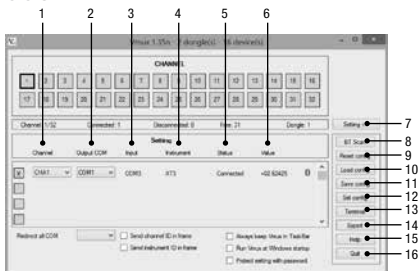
1 2 3 4 5 6

Vmux 1.35a - 7 dongle(s) - 16 device(s)

CHANNEL

1 2 3 4 5 6 7 8 9 10 11 12 13 14 15 16
17 18 19 20 21 22 23 24 25 26 27 28 29 30 31 32

Channel: 1/32 | Connected: 1 | Disconnected: 0 | Free: 31 | Dongle: 1

Setting

Setting

Channel | Output COM | Input | Instrument | Status | Value

CHA1 | COM1 | COM3 | AT3 | Connected | +02.82425

Redirect all COM

Send channel ID in frame
Send instrument ID in frame

Always keep Vmux in TaskBar
Run Vmux at Windows startup
Protect setting with password

BT Scan
Reset conf
Load conf
Save conf
Set conf
Terminal
Export
Help
Quit

7
8
9
10
11
12
13
14
15
16